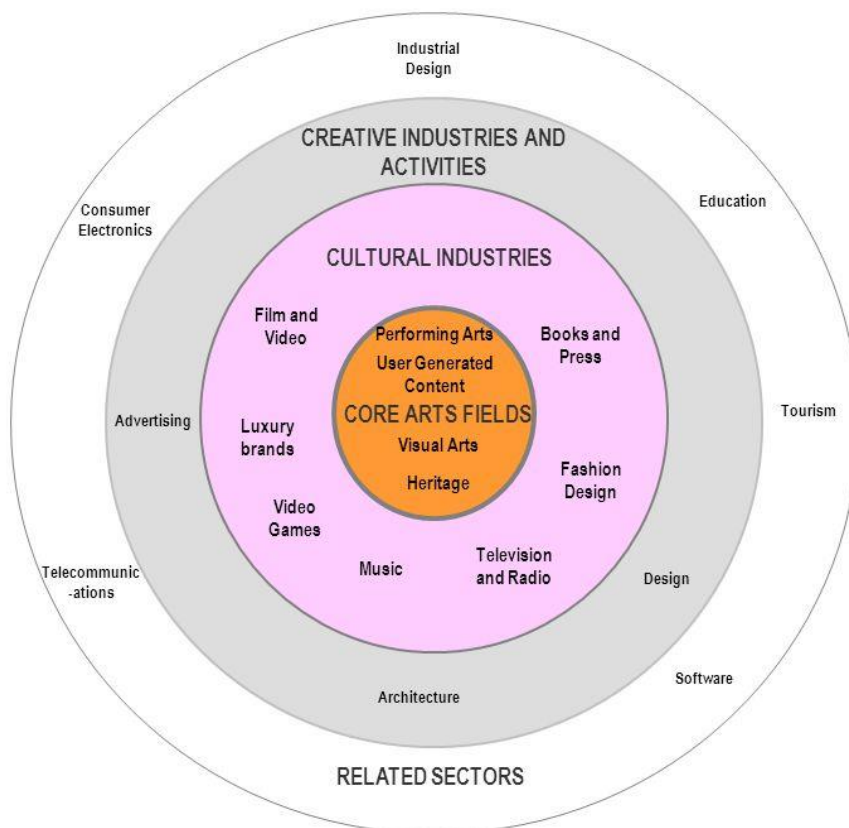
Industrial Design

CREATIVE INDUSTRIES AND ACTIVITIES

Consumer Electronics

Education

CULTURAL INDUSTRIES

Film and Video

Performing Arts

User Generated Content

Books and Press

CORE ARTS FIELDS

Advertising

Luxury brands

Visual Arts

Tourism

Heritage

Fashion Design

Video Games

Telecommunic-ations

Music

Television and Radio

Design

Software

Architecture

RELATED SECTORS